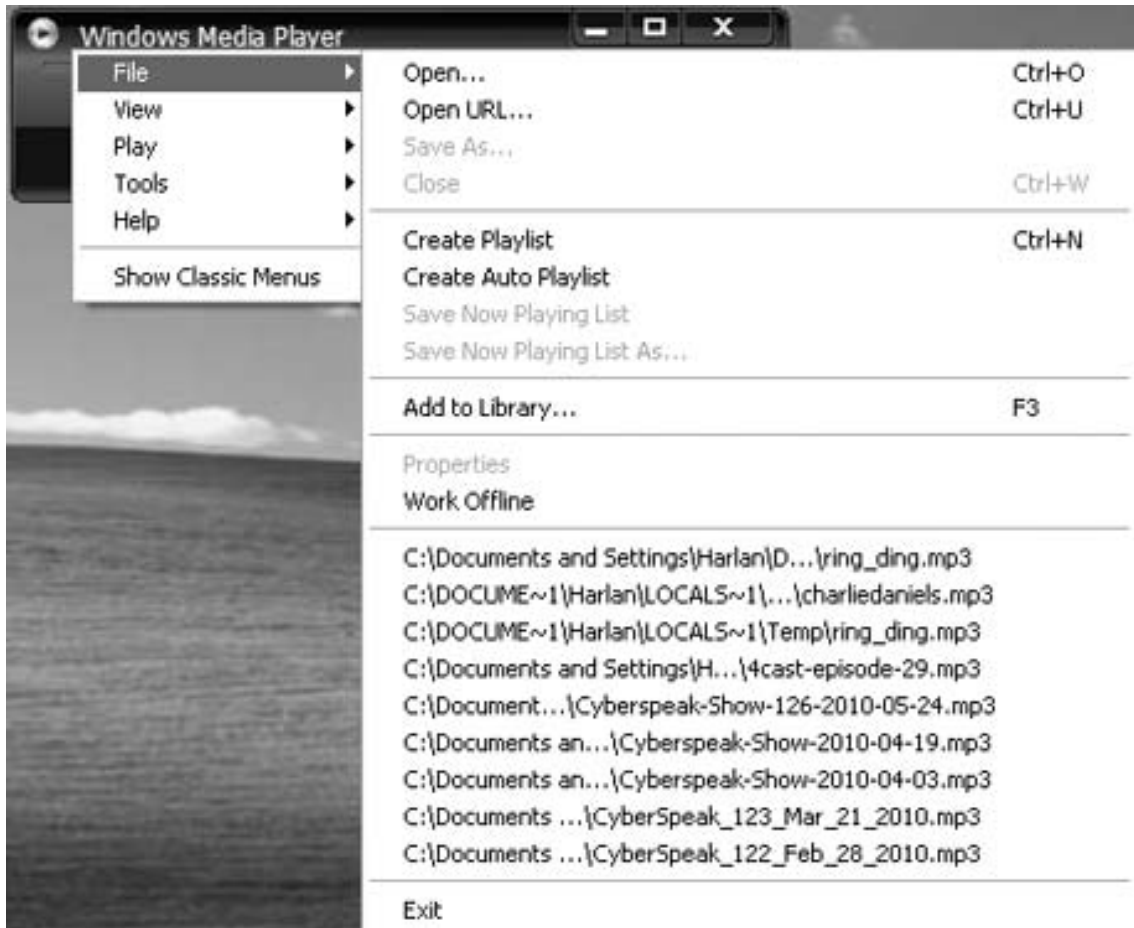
Windows Media Player

File
View
Play
Tools
Help
Show Classic Menus

Open... Ctrl+O
Open URL... Ctrl+U
Save As...
Close Ctrl+W

Create Playlist Ctrl+N
Create Auto Playlist
Save Now Playing List
Save Now Playing List As...

Add to Library... F3

Properties
Work Offline

C:\Documents and Settings\Harlan\D...\ring_ding.mp3
C:\DOCUME~1\Harlan\LOCALS~1\...\charliedaniels.mp3
C:\DOCUME~1\Harlan\LOCALS~1\Temp\ring_ding.mp3
C:\Documents and Settings\H...\4cast-episode-29.mp3
C:\Document...\Cyberspeak-Show-126-2010-05-24.mp3
C:\Documents an...\Cyberspeak-Show-2010-04-19.mp3
C:\Documents an...\Cyberspeak-Show-2010-04-03.mp3
C:\Documents ...\CyberSpeak_123_Mar_21_2010.mp3
C:\Documents ...\CyberSpeak_122_Feb_28_2010.mp3

Exit